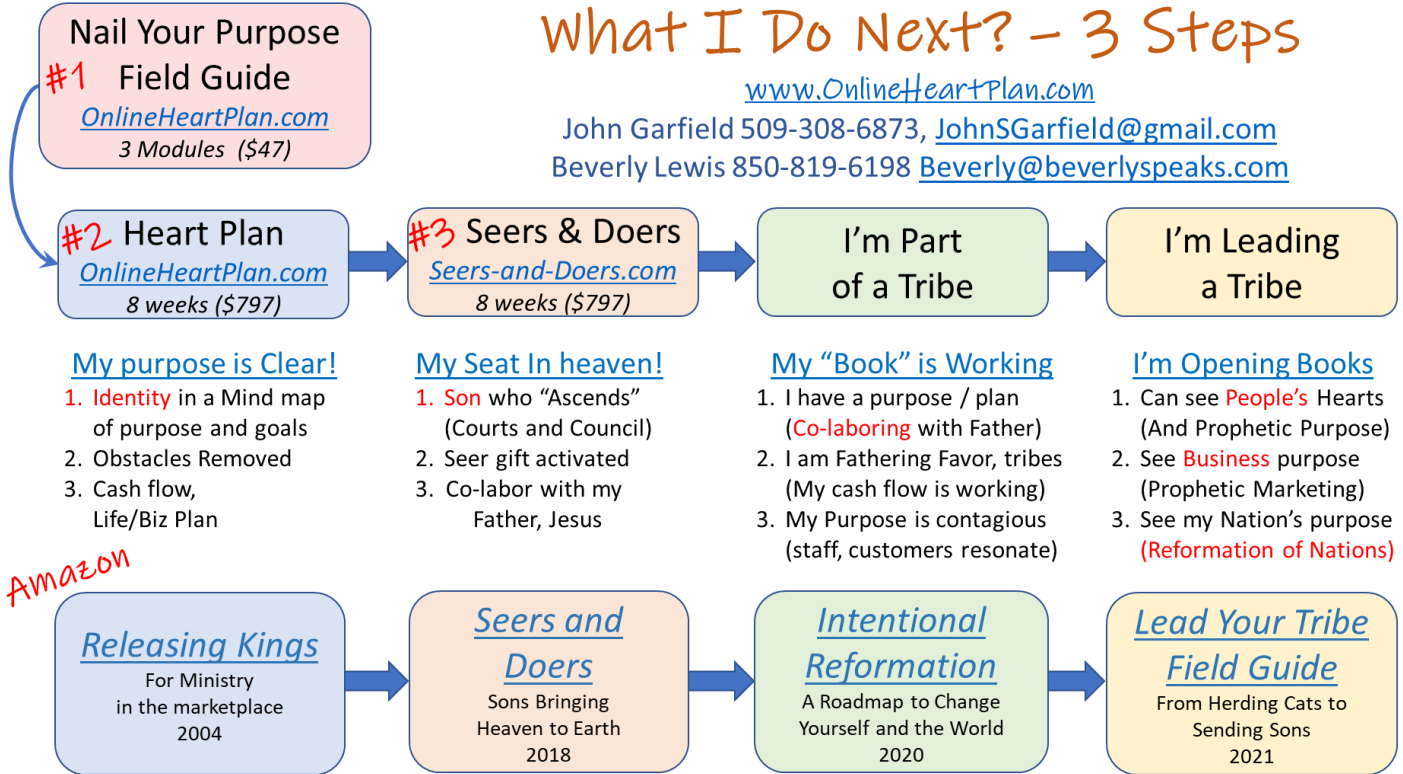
#1 Nail Your Purpose Field Guide
OnlineHeartPlan.com
3 Modules ($47)

What I Do Next? – 3 Steps
www.OnlineHeartPlan.com
John Garfield 509-308-6873, JohnSGarfield@gmail.com
Beverly Lewis 850-819-6198 Beverly@beverlyspeaks.com

#2 Heart Plan
OnlineHeartPlan.com
8 weeks ($797)

#3 Seers & Doers
Seers-and-Doers.com
8 weeks ($797)

I'm Part of a Tribe

I'm Leading a Tribe

My purpose is Clear!
1. Identity in a Mind map of purpose and goals
2. Obstacles Removed
3. Cash flow, Life/Biz Plan

My Seat In heaven!
1. Son who "Ascends" (Courts and Council)
2. Seer gift activated
3. Co-labor with my Father, Jesus

My "Book" is Working
1. I have a purpose / plan (Co-laboring with Father)
2. I am Fathering Favor, tribes (My cash flow is working)
3. My Purpose is contagious (staff, customers resonate)

I'm Opening Books
1. Can see People's Hearts (And Prophetic Purpose)
2. See Business purpose (Prophetic Marketing)
3. See my Nation's purpose (Reformation of Nations)

Amazon

Releasing Kings
For Ministry in the marketplace
2004

Seers and Doers
Sons Bringing Heaven to Earth
2018

Intentional Reformation
A Roadmap to Change Yourself and the World
2020

Lead Your Tribe Field Guide
From Herding Cats to Sending Sons
2021